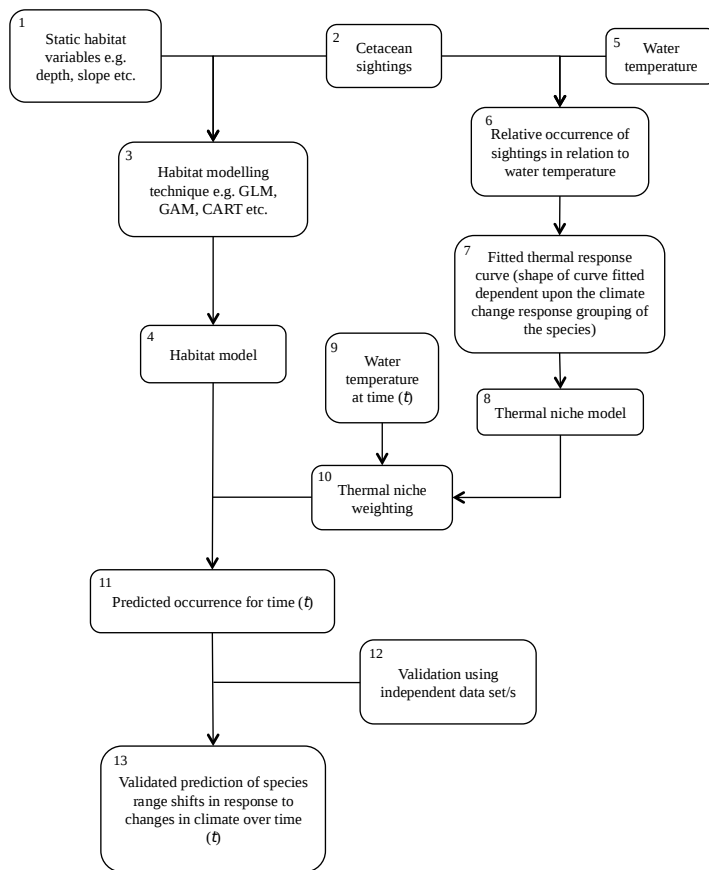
1
Static habitat variables e.g. depth, slope etc.

2
Cetacean sightings

5
Water temperature

6
Relative occurrence of sightings in relation to water temperature

3
Habitat modelling technique e.g. GLM, GAM, CART etc.

7
Fitted thermal response curve (shape of curve fitted dependent upon the climate change response grouping of the species)

4
Habitat model

9
Water temperature at time ($t$)

8
Thermal niche model

10
Thermal niche weighting

11
Predicted occurrence for time ($t$)

12
Validation using independent data set/s

13
Validated prediction of species range shifts in response to changes in climate over time ($t$)